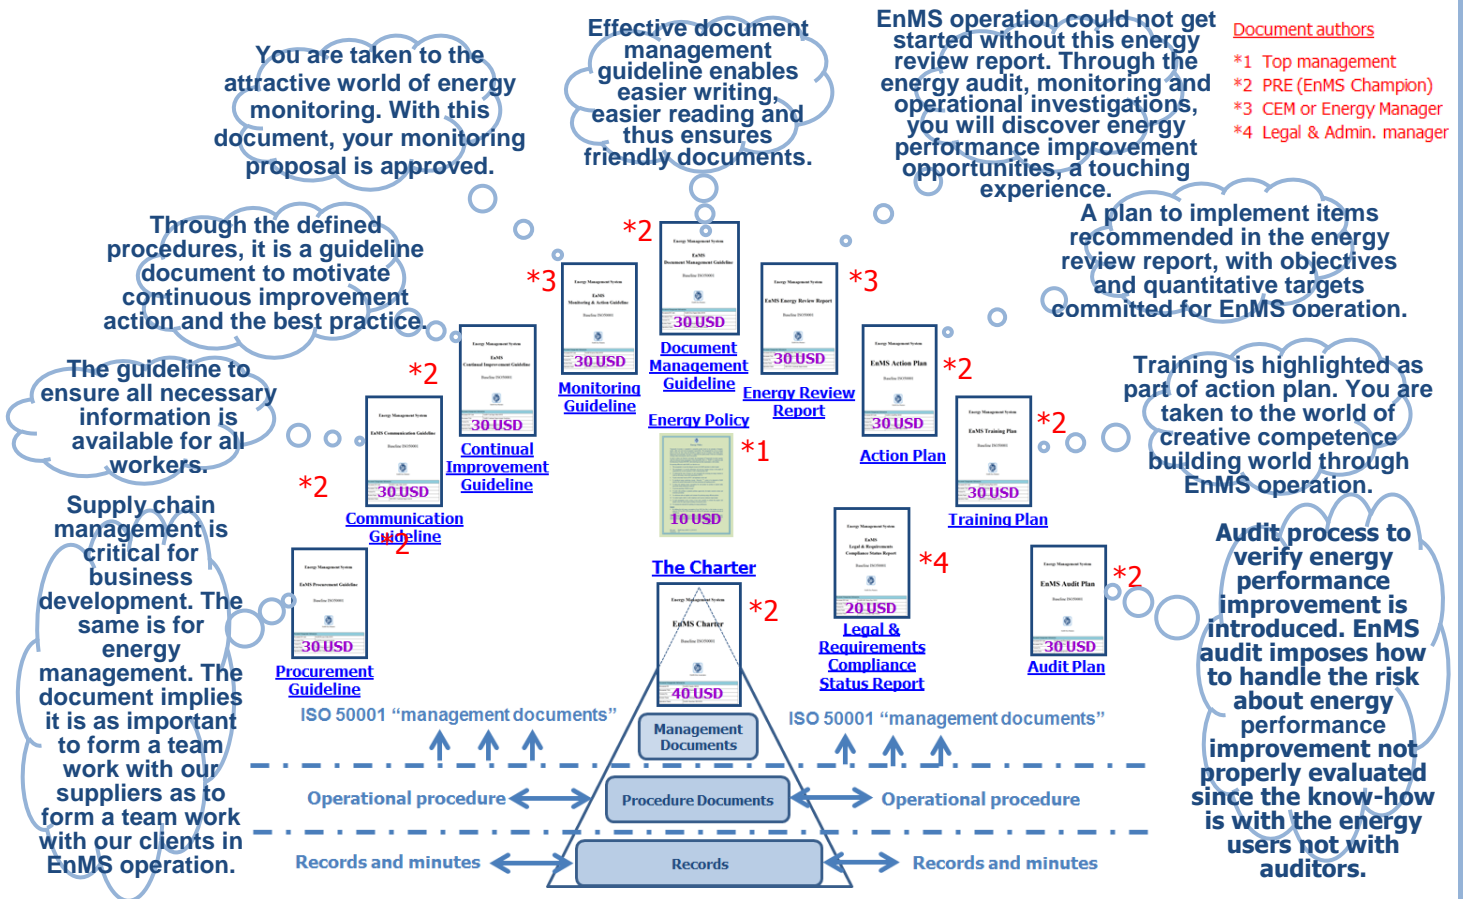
You are taken to the attractive world of energy monitoring. With this document, your monitoring proposal is approved.

Effective document management guideline enables easier writing, easier reading and thus ensures friendly documents.

EnMS operation could not get started without this energy review report. Through the energy audit, monitoring and operational investigations, you will discover energy performance improvement opportunities, a touching experience.

Document authors
*1 Top management
*2 PRE (EnMS Champion)
*3 CEM or Energy Manager
*4 Legal & Admin. manager

Through the defined procedures, it is a guideline document to motivate continuous improvement action and the best practice.

A plan to implement items recommended in the energy review report, with objectives and quantitative targets committed for EnMS operation.

The guideline to ensure all necessary information is available for all workers.

Training is highlighted as part of action plan. You are taken to the world of creative competence building world through EnMS operation.

Supply chain management is critical for business development. The same is for energy management. The document implies it is as important to form a team work with our suppliers as to form a team work with our clients in EnMS operation.

Audit process to verify energy performance improvement is introduced. EnMS audit imposes how to handle the risk about energy performance improvement not properly evaluated since the know-how is with the energy users not with auditors.

*2 30 USD Document Management Guideline
*3 30 USD Monitoring Guideline
*3 30 USD Energy Review Report
Energy Policy
*1 10 USD
*2 30 USD Continual Improvement Guideline
*2 30 USD Action Plan
*2 30 USD Communication Guideline
*2 30 USD Training Plan
*2
*2 30 USD Procurement Guideline
The Charter
*2 40 USD EnMS Charter
*4 20 USD Legal & Requirements Compliance Status Report
*2 30 USD Audit Plan

ISO 50001 “management documents”
ISO 50001 “management documents”
Management Documents
Operational procedure
Procedure Documents
Operational procedure
Records and minutes
Records
Records and minutes